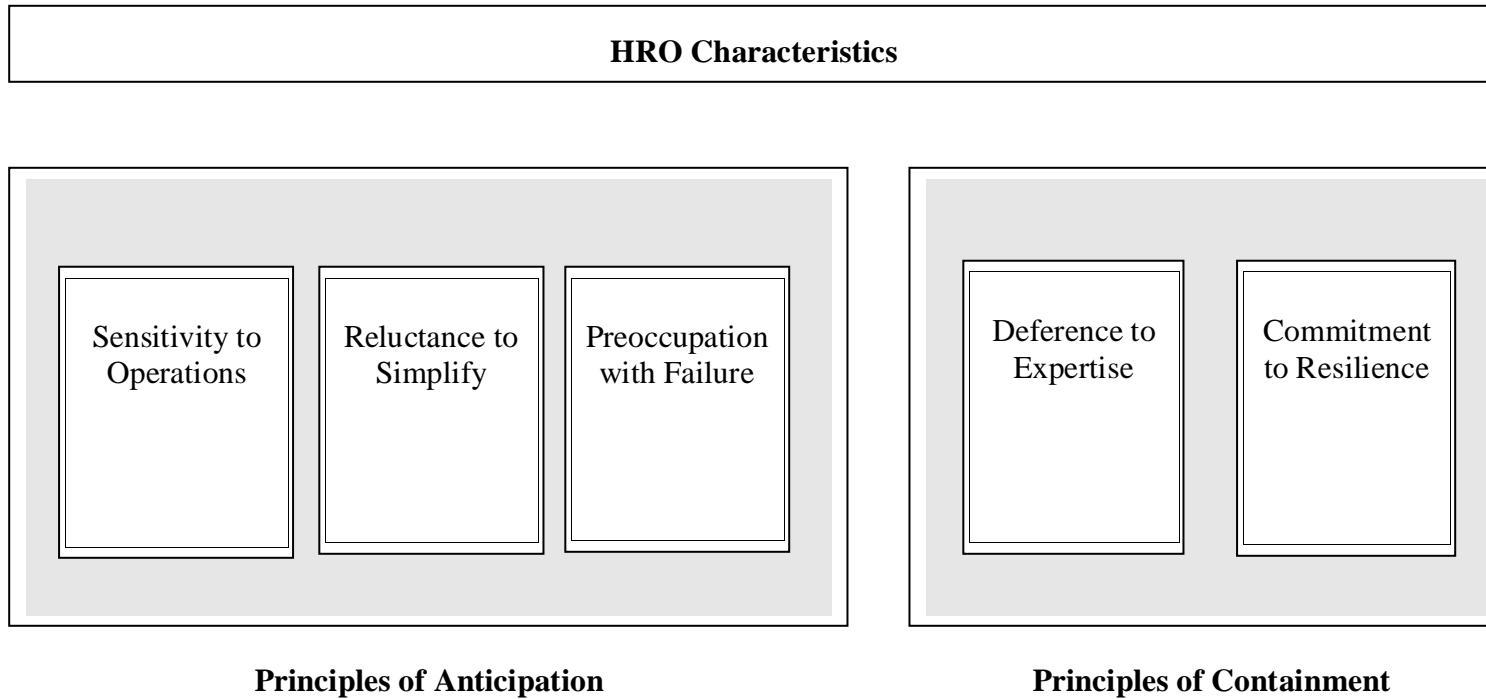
HRO Characteristics

Sensitivity to Operations

Reluctance to Simplify

Preoccupation with Failure

Deference to Expertise

Commitment to Resilience

Principles of Anticipation

Principles of Containment